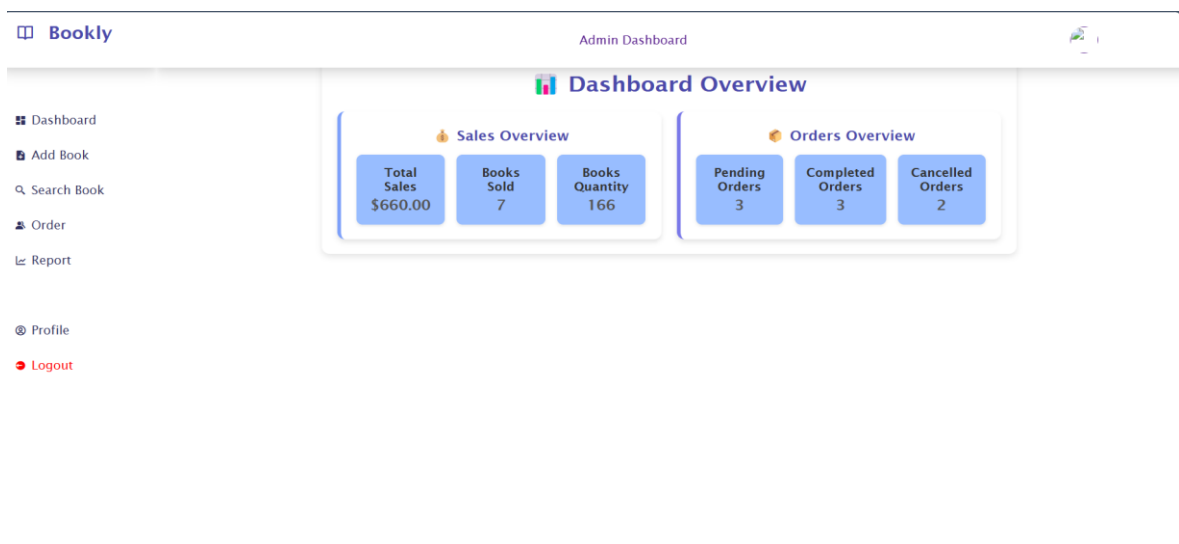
Bookly

Admin Dashboard

Dashboard Overview

Dashboard
Add Book
Search Book
Order
Report

Profile
Logout

Sales Overview

| Total Sales | Books Sold | Books Quantity |
|---|---|---|
| $660.00 | 7 | 166 |

Orders Overview

| Pending Orders | Completed Orders | Cancelled Orders |
|---|---|---|
| 3 | 3 | 2 |